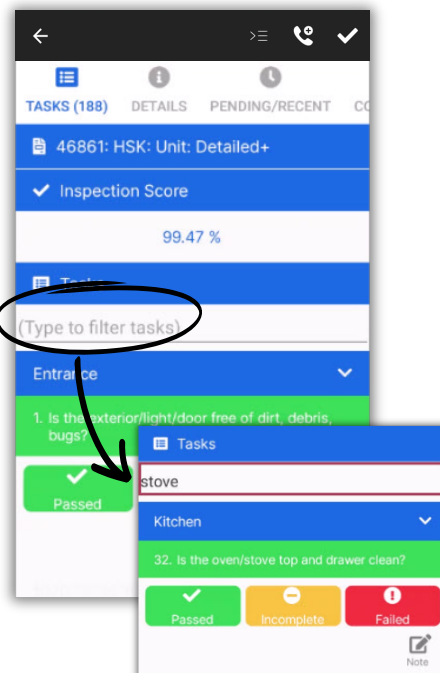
TASKS (188) DETAILS PENDING/RECENT CO

46861: HSK: Unit: Detailed+

Inspection Score

99.47 %

Tas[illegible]

(Type to filter tasks)

Entrance

1. Is the exterior/light/door free of dirt, debris, bugs?

Passed

Tasks

stove

Kitchen

32. Is the oven/stove top and drawer clean?

Passed

Incomplete

Failed

Note